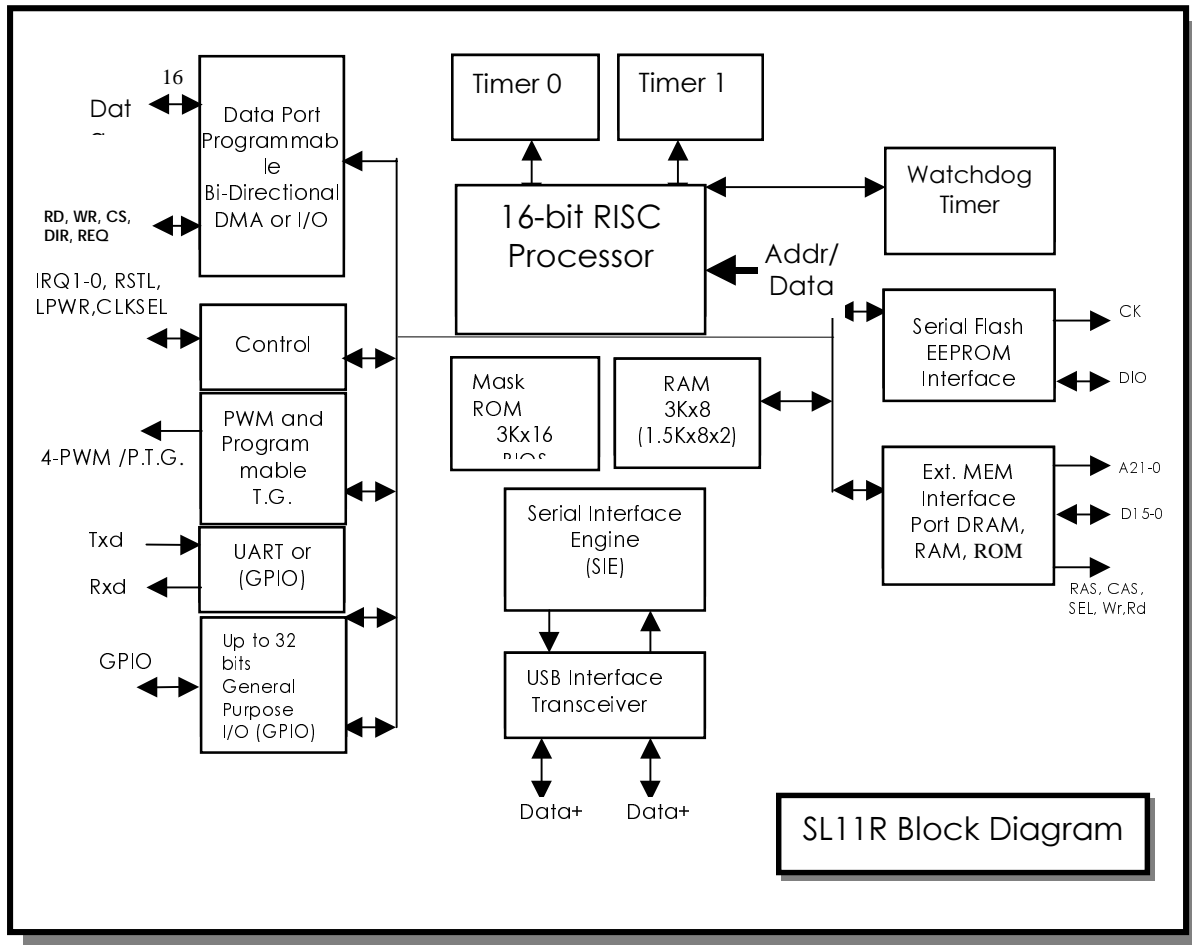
16

Dat

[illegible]

Data Port Programmable Bi-Directional DMA or I/O

RD, WR, CS, DIR, REQ

Timer 0

Timer 1

Watchdog Timer

16-bit RISC Processor

Addr/ Data

IRQ1-0, RSTL, LPWR,CLKSEL

Control

Serial Flash EEPROM Interface

CK

DIO

Mask ROM 3Kx16 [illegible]

RAM 3Kx8 (1.5Kx8x2)

4-PWM /P.T.G.

PWM and Programmable T.G.

Ext. MEM Interface Port DRAM, RAM, ROM

A21-0

D15-0

RAS, CAS, SEL, Wr,Rd

Serial Interface Engine (SIE)

Txd

Rxd

UART or (GPIO)

GPIO

Up to 32 bits General Purpose I/O (GPIO)

USB Interface Transceiver

Data+

Data+

SL11R Block Diagram